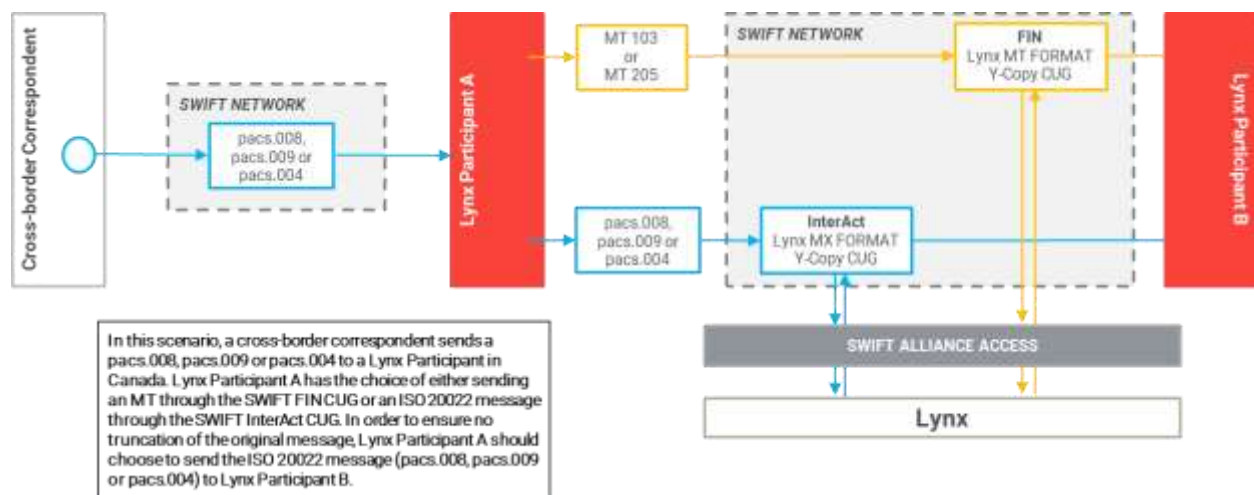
Cross-border Correspondent

SWIFT NETWORK

pacs.008, pacs.009 or pacs.004

Lynx Participant A

MT 103 or MT 205

pacs.008, pacs.009 or pacs.004

SWIFT NETWORK

FIN
Lynx MT FORMAT
Y-Copy CUG

InterAct
Lynx MX FORMAT
Y-Copy CUG

Lynx Participant B

SWIFT ALLIANCE ACCESS

Lynx

In this scenario, a cross-border correspondent sends a pacs.008, pacs.009 or pacs.004 to a Lynx Participant in Canada. Lynx Participant A has the choice of either sending an MT through the SWIFT FIN CUG or an ISO 20022 message through the SWIFT InterAct CUG. In order to ensure no truncation of the original message, Lynx Participant A should choose to send the ISO 20022 message (pacs.008, pacs.009 or pacs.004) to Lynx Participant B.